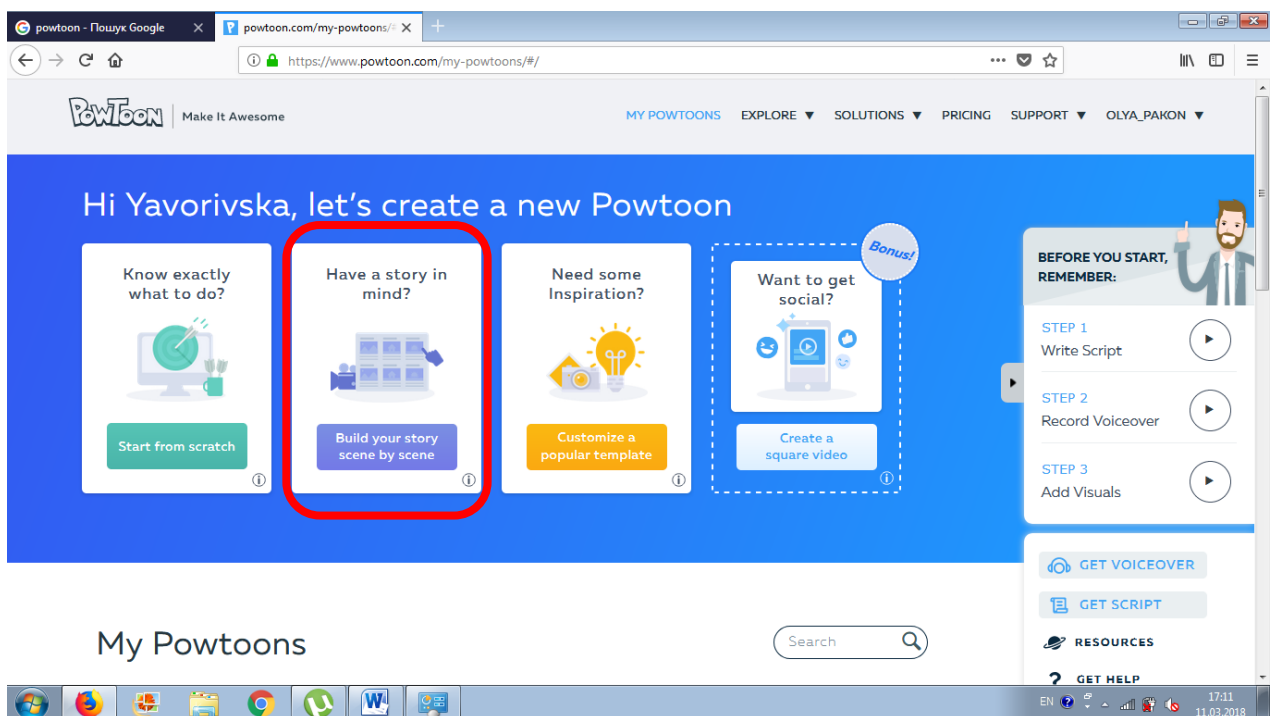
powtoon - Пошук Google
powtoon.com/my-powtoons/#
https://www.powtoon.com/my-powtoons/#/

PowToon | Make It Awesome

MY POWTOONS EXPLORE ▼ SOLUTIONS ▼ PRICING SUPPORT ▼ OLYA_PAKON ▼

Hi Yavorivska, let's create a new Powtoon

Know exactly what to do?
Start from scratch

Have a story in mind?
Build your story scene by scene

Need some Inspiration?
Customize a popular template

Bonus!
Want to get social?
Create a square video

BEFORE YOU START, REMEMBER:
STEP 1
Write Script
STEP 2
Record Voiceover
STEP 3
Add Visuals

GET VOICEOVER
GET SCRIPT
RESOURCES
GET HELP

My Powtoons

Search

EN
17:11
11.03.2018